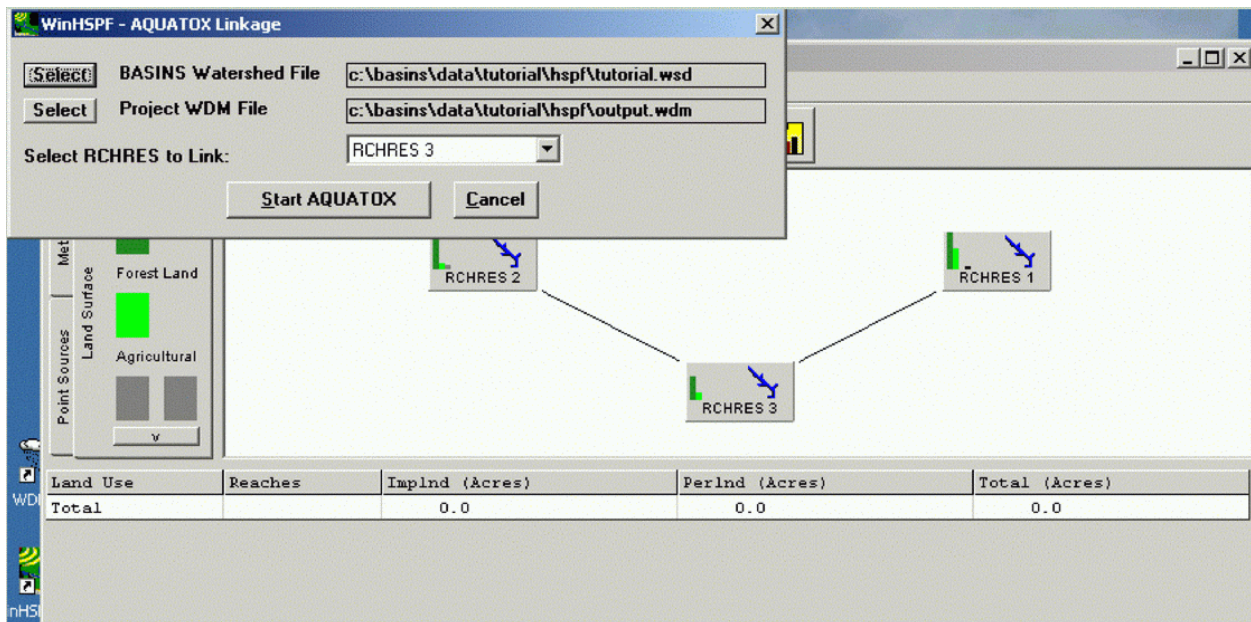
WinHSPF - AQUATOX Linkage

Select BASINS Watershed File c:\basins\data\tutorial\hspf\tutorial.wsd

Select Project WDM File c:\basins\data\tutorial\hspf\output.wdm

Select RCHRES to Link: RCHRES 3

Start AQUATOX Cancel

Met

Land Surface

Point Sources

Forest Land

Agricultural

v

RCHRES 2

RCHRES 1

RCHRES 3

| Land Use | Reaches | ImpInd (Acres) | PerInd (Acres) | Total (Acres) |
|---|---|---|---|---|
| Total | | 0.0 | 0.0 | 0.0 |

WDI

nHSI